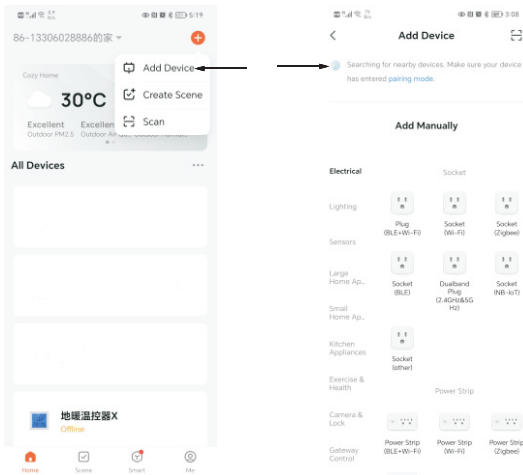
5:19

86-13306028886的家

Cozy Home

30°C

Excellent
Outdoor PM2.5

Excellent
Outdoor Air

Add Device

Create Scene

Scan

All Devices

地暖温控器X
Offline

Home

Scene

Smart

Me

3:08

Add Device

Searching for nearby devices. Make sure your device has entered pairing mode.

Add Manually

Electrical

Lighting

Sensors

Large Home Ap...

Small Home Ap...

Kitchen Appliances

Exercise & Health

Camera & Lock

Gateway Control

Socket

Plug (BLE+Wi-Fi)

Socket (Wi-Fi)

Socket (Zigbee)

Socket (BLE)

Dualband Plug (2.4GHz&5GHz)

Socket (NB-IoT)

Socket (other)

Power Strip

Power Strip (BLE+Wi-Fi)

Power Strip (Wi-Fi)

Power Strip (Zigbee)